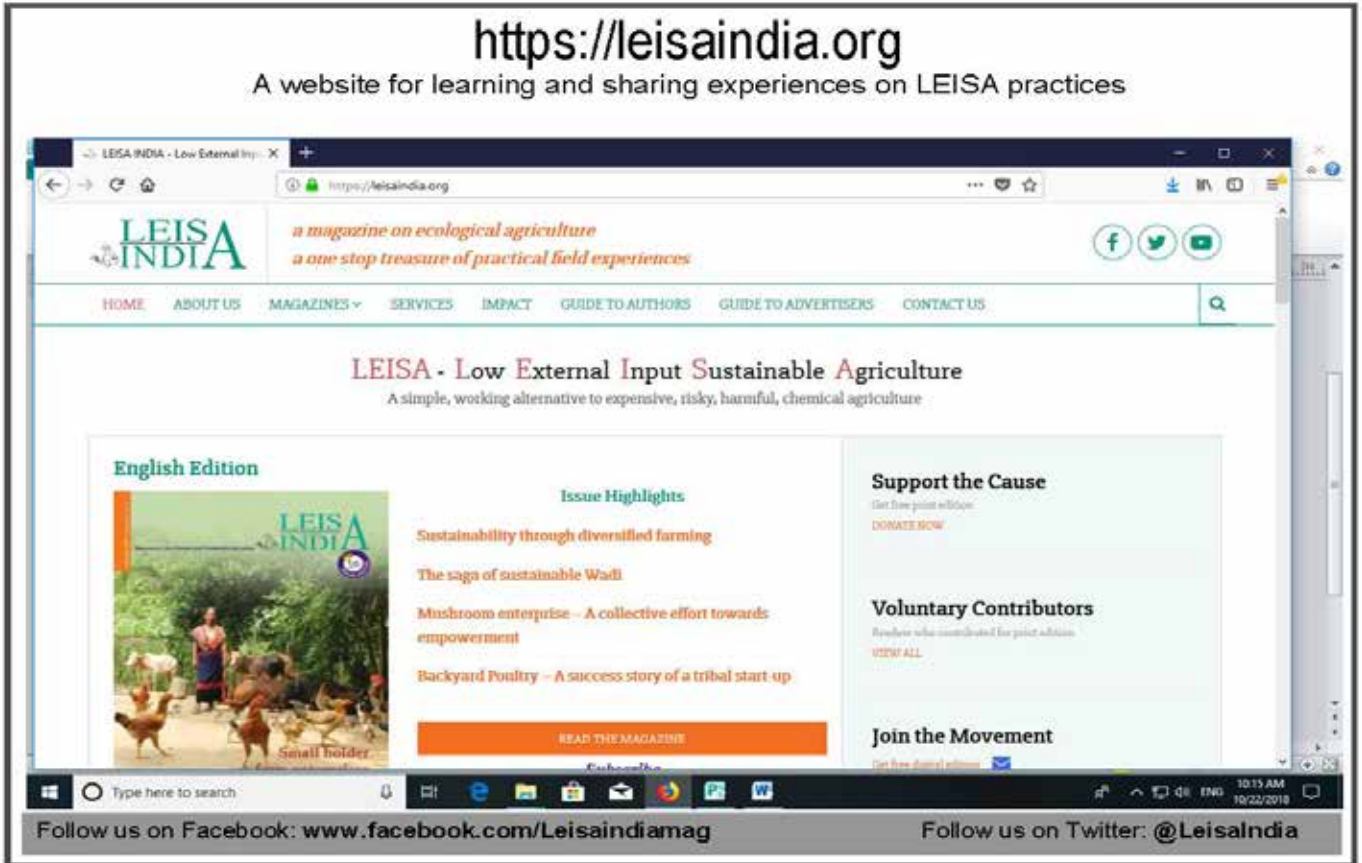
https://leisaindia.org
A website for learning and sharing experiences on LEISA practices

LEISA INDIA - Low External Inp ×

https://leisaindia.org

LEISA INDIA

a magazine on ecological agriculture
a one stop treasure of practical field experiences

HOME ABOUT US MAGAZINES SERVICES IMPACT GUIDE TO AUTHORS GUIDE TO ADVERTISERS CONTACT US

LEISA - Low External Input Sustainable Agriculture
A simple, working alternative to expensive, risky, harmful, chemical agriculture

English Edition

LEISA INDIA

Small holder

Issue Highlights

Sustainability through diversified farming

The saga of sustainable Wadi

Mushroom enterprise – A collective effort towards empowerment

Backyard Poultry – A success story of a tribal start-up

READ THE MAGAZINE

Subscribe

Support the Cause
Get free print edition
DONATE NOW

Voluntary Contributors
Readers who contributed for print edition
VIEW ALL

Join the Movement
Get free digital edition

Type here to search

ENG 10:15 AM 10/22/2018

Follow us on Facebook: www.facebook.com/Leisaindiamag

Follow us on Twitter: @LeisaIndia